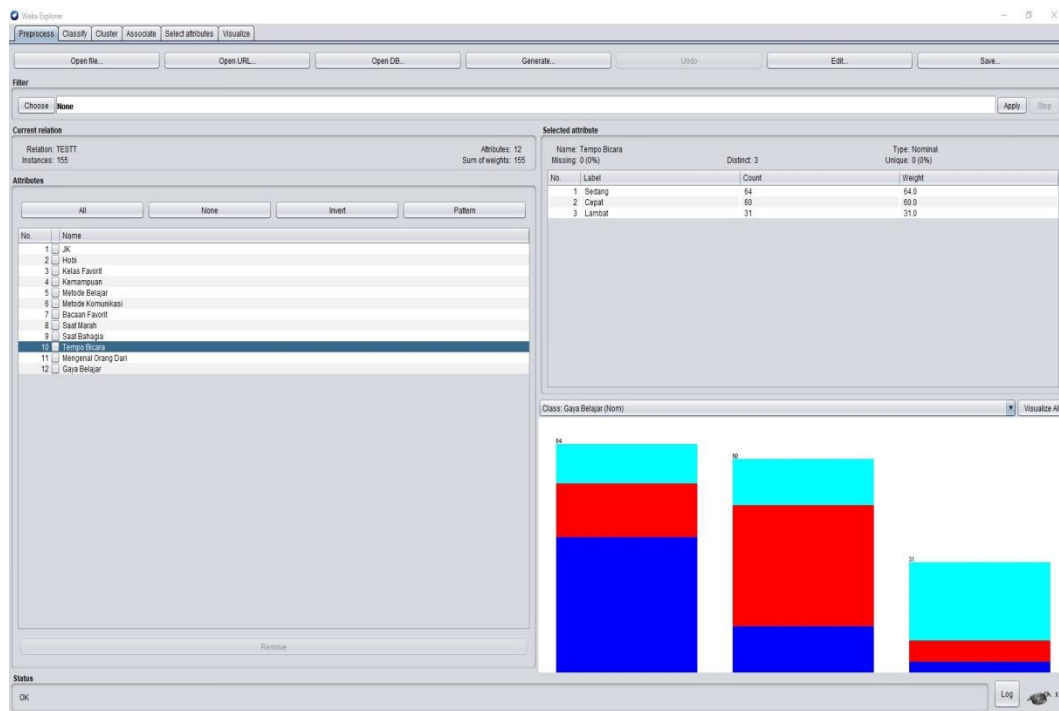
Weka Explorer

Preprocess Classify Cluster Associate Select attributes Visualize

Open file... Open URL... Open DB... Generate... Undo Edit... Save...

Filter

Choose None

Apply Stop

Current relation

Relation: TESTT
Instances: 155

Attributes: 12
Sum of weights: 155

Attributes

All None Invert Pattern

| No. | Name |
|---|---|
| 1 | JK |
| 2 | Hobi |
| 3 | Kelas Favorit |
| 4 | Kemampuan |
| 5 | Metode Belajar |
| 6 | Metode Komunikasi |
| 7 | Bacaan Favorit |
| 8 | Saat Marah |
| 9 | Saat Bahagia |
| 10 | Tempo Bicara |
| 11 | Mengenal Orang Dari |
| 12 | Gaya Belajar |

Remove

Selected attribute

Name: Tempo Bicara
Missing: 0 (0%)
Distinct: 3
Type: Nominal
Unique: 0 (0%)

| No. | Label | Count | Weight |
|---|---|---|---|
| 1 | Sedang | 64 | 64.0 |
| 2 | Cepat | 60 | 60.0 |
| 3 | Lambat | 31 | 31.0 |

Class: Gaya Belajar (Nom)

Visualize All

64

60

31

Status

OK

Log

x